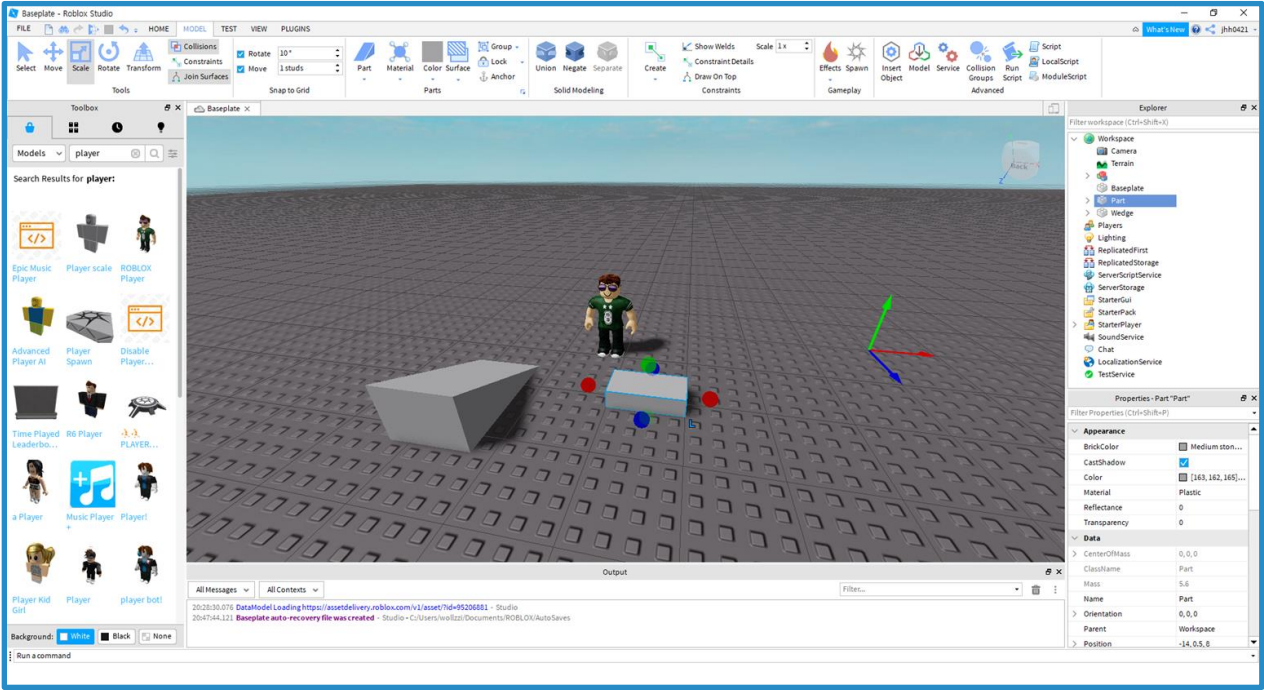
Baseplate - Roblox Studio

FILE HOME MODEL TEST VIEW PLUGINS

What's New jhh0421

Select Move Scale Rotate Transform
Collisions
Constraints
Join Surfaces
Tools

Rotate 10 °
Move 1 studs
Snap to Grid

Part Material Color Surface
Group
Lock
Anchor
Parts

Union Negate Separate
Solid Modeling

Create
Show Welds
Constraint Details
Draw On Top
Scale 1 x
Constraints

Effects Spawn
Gameplay

Insert Object Model Service Collision Groups Run Script
Script
LocalScript
ModuleScript
Advanced

Toolbox

Models player

Search Results for player:

Epic Music Player
Player scale
ROBLOX Player
Advanced Player AI
Player Spawn
Disable Player...
Time Played Leaderbo...
R6 Player
PLAYER...
a Player
Music Player +
Player!
Player Kid Girl
Player
player bot!

Background: White Black None

Baseplate

Back

Output

All Messages All Contexts
Filter...

20:28:30.076 DataModel Loading https://assetdelivery.roblox.com/v1/asset/?id=95206881 - Studio
20:47:44.121 Baseplate auto-recovery file was created - Studio - C:/Users/wollzzi/Documents/ROBLOX/AutoSaves

Run a command

Explorer
Filter workspace (Ctrl+Shift+X)
Workspace
Camera
Terrain
Baseplate
Part
Wedge
Players
Lighting
ReplicatedFirst
ReplicatedStorage
ServerScriptService
ServerStorage
StarterGui
StarterPack
StarterPlayer
SoundService
Chat
LocalizationService
TestService

Properties - Part "Part"
Filter Properties (Ctrl+Shift+P)

| Appearance | |
|---|---|
| BrickColor | Medium ston... |
| CastShadow | ✓ |
| Color | [163, 162, 165]... |
| Material | Plastic |
| Reflectance | 0 |
| Transparency | 0 |
| Data | |
| CenterOfMass | 0, 0, 0 |
| ClassName | Part |
| Mass | 5.6 |
| Name | Part |
| Orientation | 0, 0, 0 |
| Parent | Workspace |
| Position | -14, 0.5, 8 |